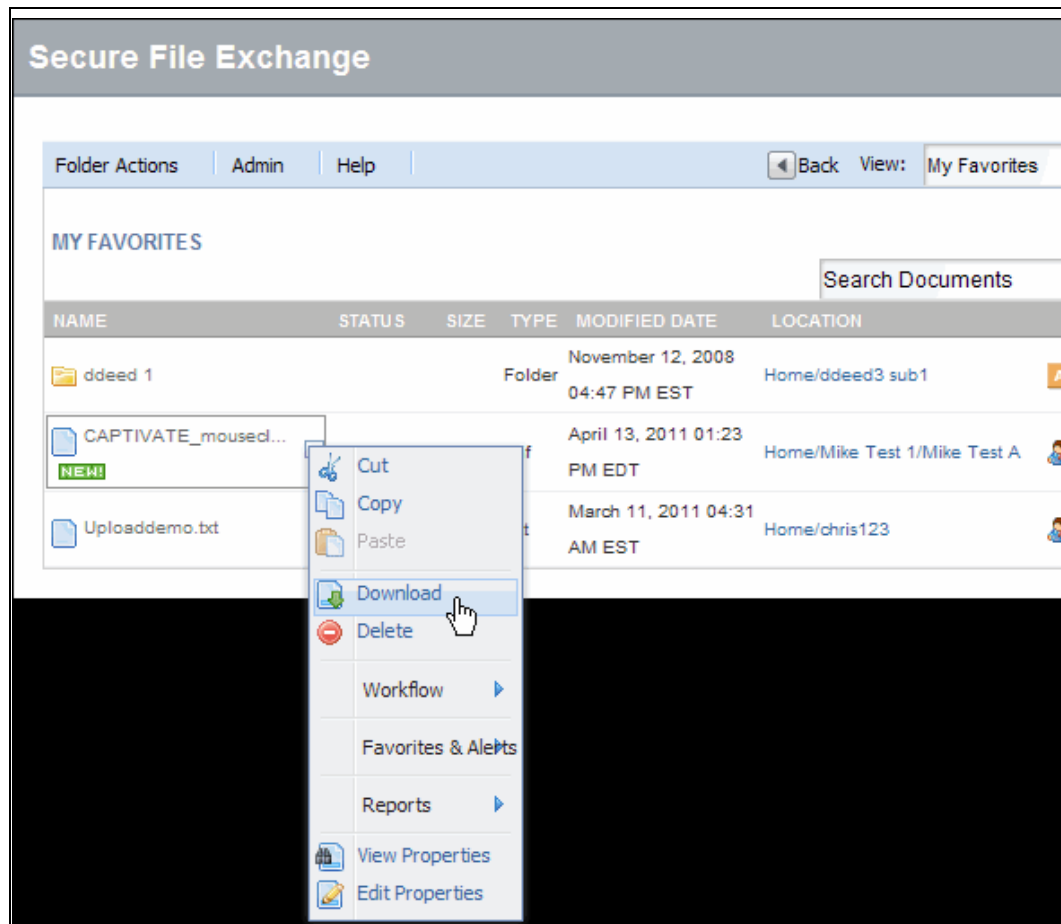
Secure File Exchange

Folder Actions | Admin | Help

Back View: My Favorites

MY FAVORITES

Search Documents

| NAME | STATUS | SIZE | TYPE | MODIFIED DATE | LOCATION |
|---|---|---|---|---|---|
| ddeed 1 | | | Folder | November 12, 2008 04:47 PM EST | Home/ddeed3 sub1 |
| CAPTIVATE_mousecl... NEW! | | | f | April 13, 2011 01:23 PM EDT | Home/Mike Test 1/Mike Test A |
| Uploaddemo.txt | | | t | March 11, 2011 04:31 AM EST | Home/chris123 |

Cut
Copy
Paste
Download
Delete
Workflow
Favorites & Alerts
Reports
View Properties
Edit Properties